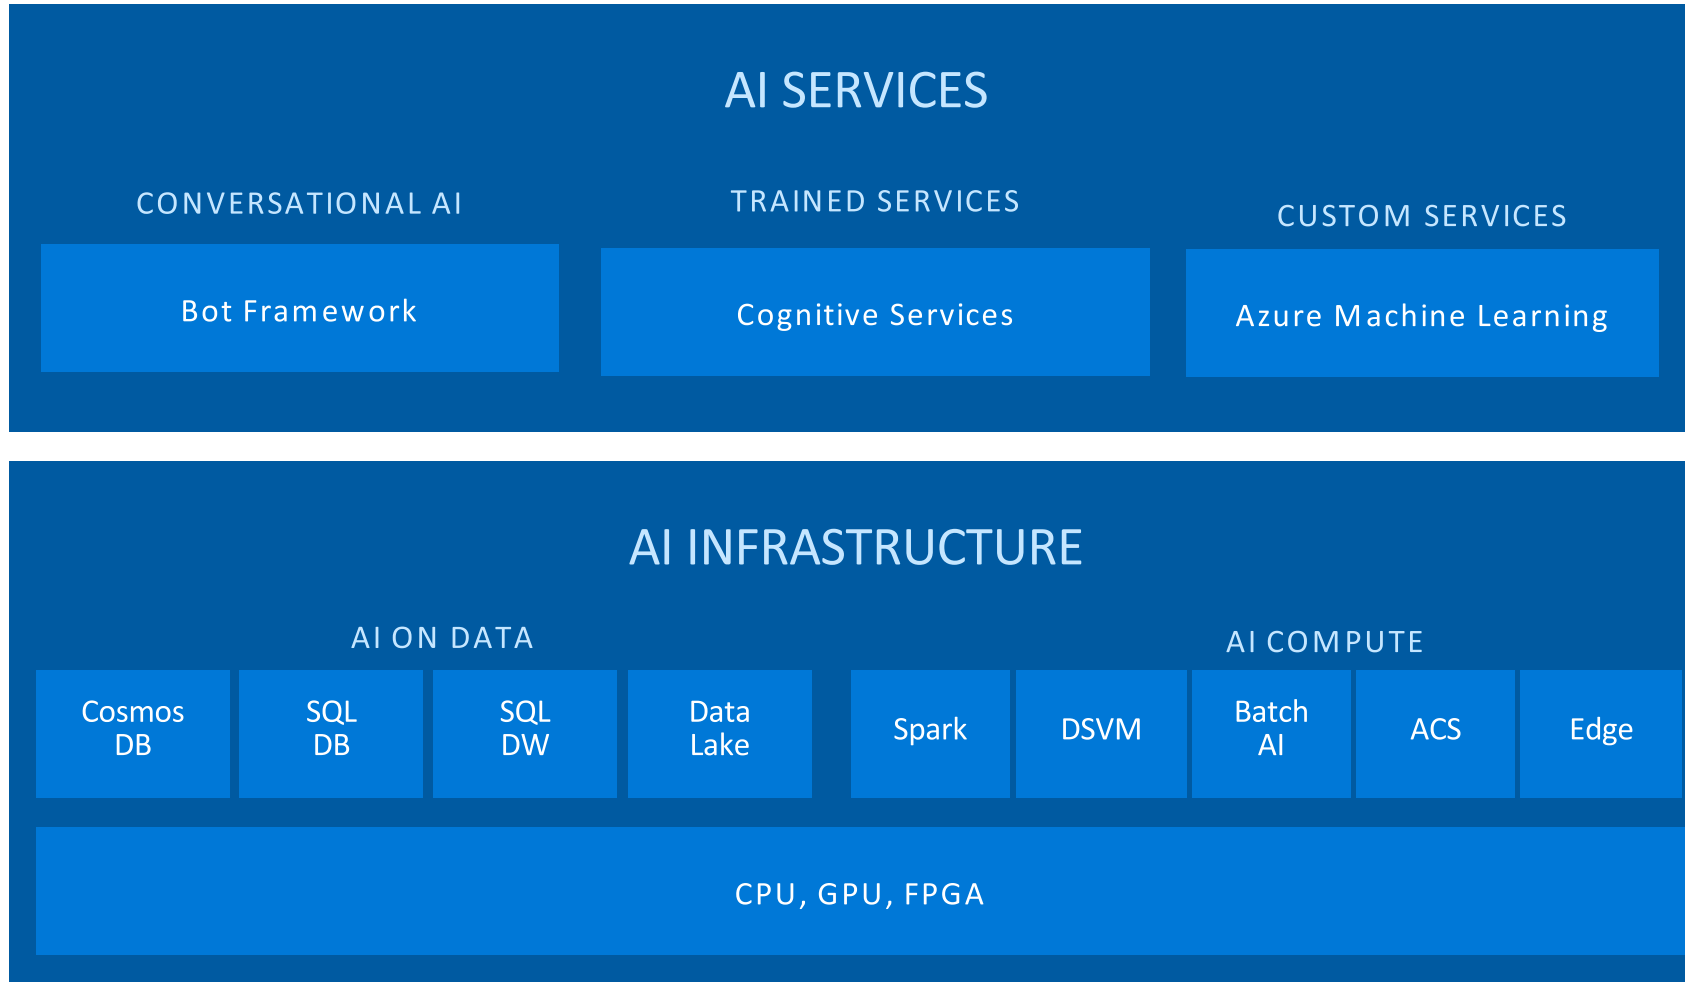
AI SERVICES

CONVERSATIONAL AI

Bot Framework

TRAINED SERVICES

Cognitive Services

CUSTOM SERVICES

Azure Machine Learning

AI INFRASTRUCTURE

AI ON DATA

Cosmos DB

SQL DB

SQL DW

Data Lake

AI COMPUTE

Spark

DSVM

Batch AI

ACS

Edge

CPU, GPU, FPGA